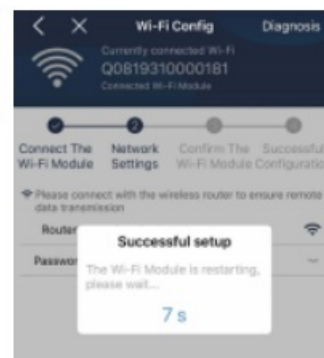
Wi-Fi Config

Diagnosis

Currently connected Wi-Fi

Q0819310000181

Connected Wi-Fi Module

Connect The Wi-Fi Module

Network Settings

Confirm The Wi-Fi Module

Successful Configuratio

Please connect with the wireless router to ensure remote data transmission

Router

Passwo

Successful setup

The Wi-Fi Module is restarting, please wait...

7 s